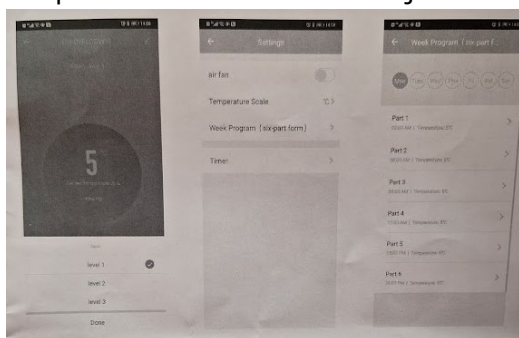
5

level 1
level 2
level 3
Done

Settings
air fan
Temperature Scale
Week Program（six-part form）
Timer

Week Program（six-part f...
Mon Tue Wed Thu Fri Sat Sun
Part 1
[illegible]
Part 2
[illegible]
Part 3
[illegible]
Part 4
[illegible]
Part 5
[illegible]
Part 6
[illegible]